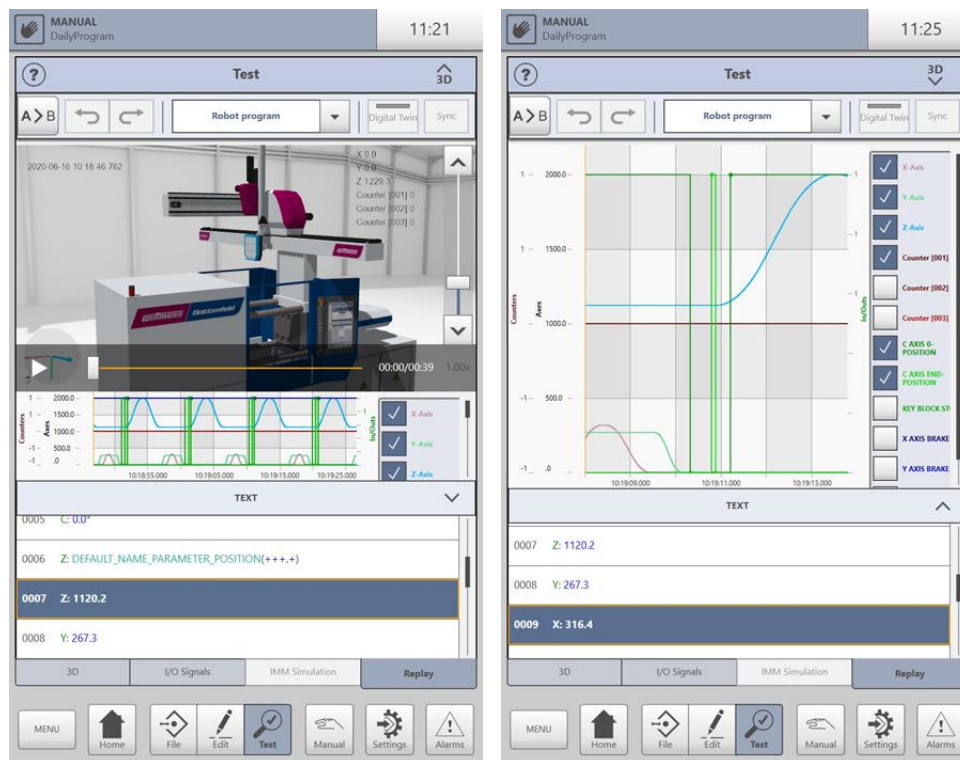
MANUAL
DailyProgram

11:21

?

Test

3D

A > B

Robot program

Digital Twin

Sync

2020-06-16 10:18:46.762

X 0.0
Y 0.0
Z 1229.3
Counter [001] 0
Counter [002] 0
Counter [003] 0

wittmann

Battenfeld

00:00/00:39

1.00x

1 – 2000.0
1 – 1500.0
1 – 1000.0
-1 – 500.0
-1 – .0

Counters

Axes

In/Outs

10:18:55.000
10:19:05.000
10:19:15.000
10:19:25.000

X-Axis
Y-Axis
Z-Axis

TEXT

0005 C: 0.0°

0006 Z: DEFAULT_NAME_PARAMETER_POSITION(+++.+)

0007 Z: 1120.2

0008 Y: 267.3

3D
I/O Signals
IMM Simulation
Replay

MENU
Home
File
Edit
Test
Manual
Settings
Alarms

MANUAL
DailyProgram

11:25

?

Test

3D

A > B

Robot program

Digital Twin

Sync

1 – 2000.0
1 – 1500.0
1 – 1000.0
-1 – 500.0
-1 – .0

Counters

Axes

In/Outs

10:19:09.000
10:19:11.000
10:19:13.000

X-Axis
Y-Axis
Z-Axis
Counter [001]
Counter [002]
Counter [003]
C AXIS 0-POSITION
C AXIS END-POSITION
KEY BLOCK ST
X AXIS BRAKE
Y AXIS BRAKE

TEXT

0007 Z: 1120.2

0008 Y: 267.3

0009 X: 316.4

3D
I/O Signals
IMM Simulation
Replay

MENU
Home
File
Edit
Test
Manual
Settings
Alarms